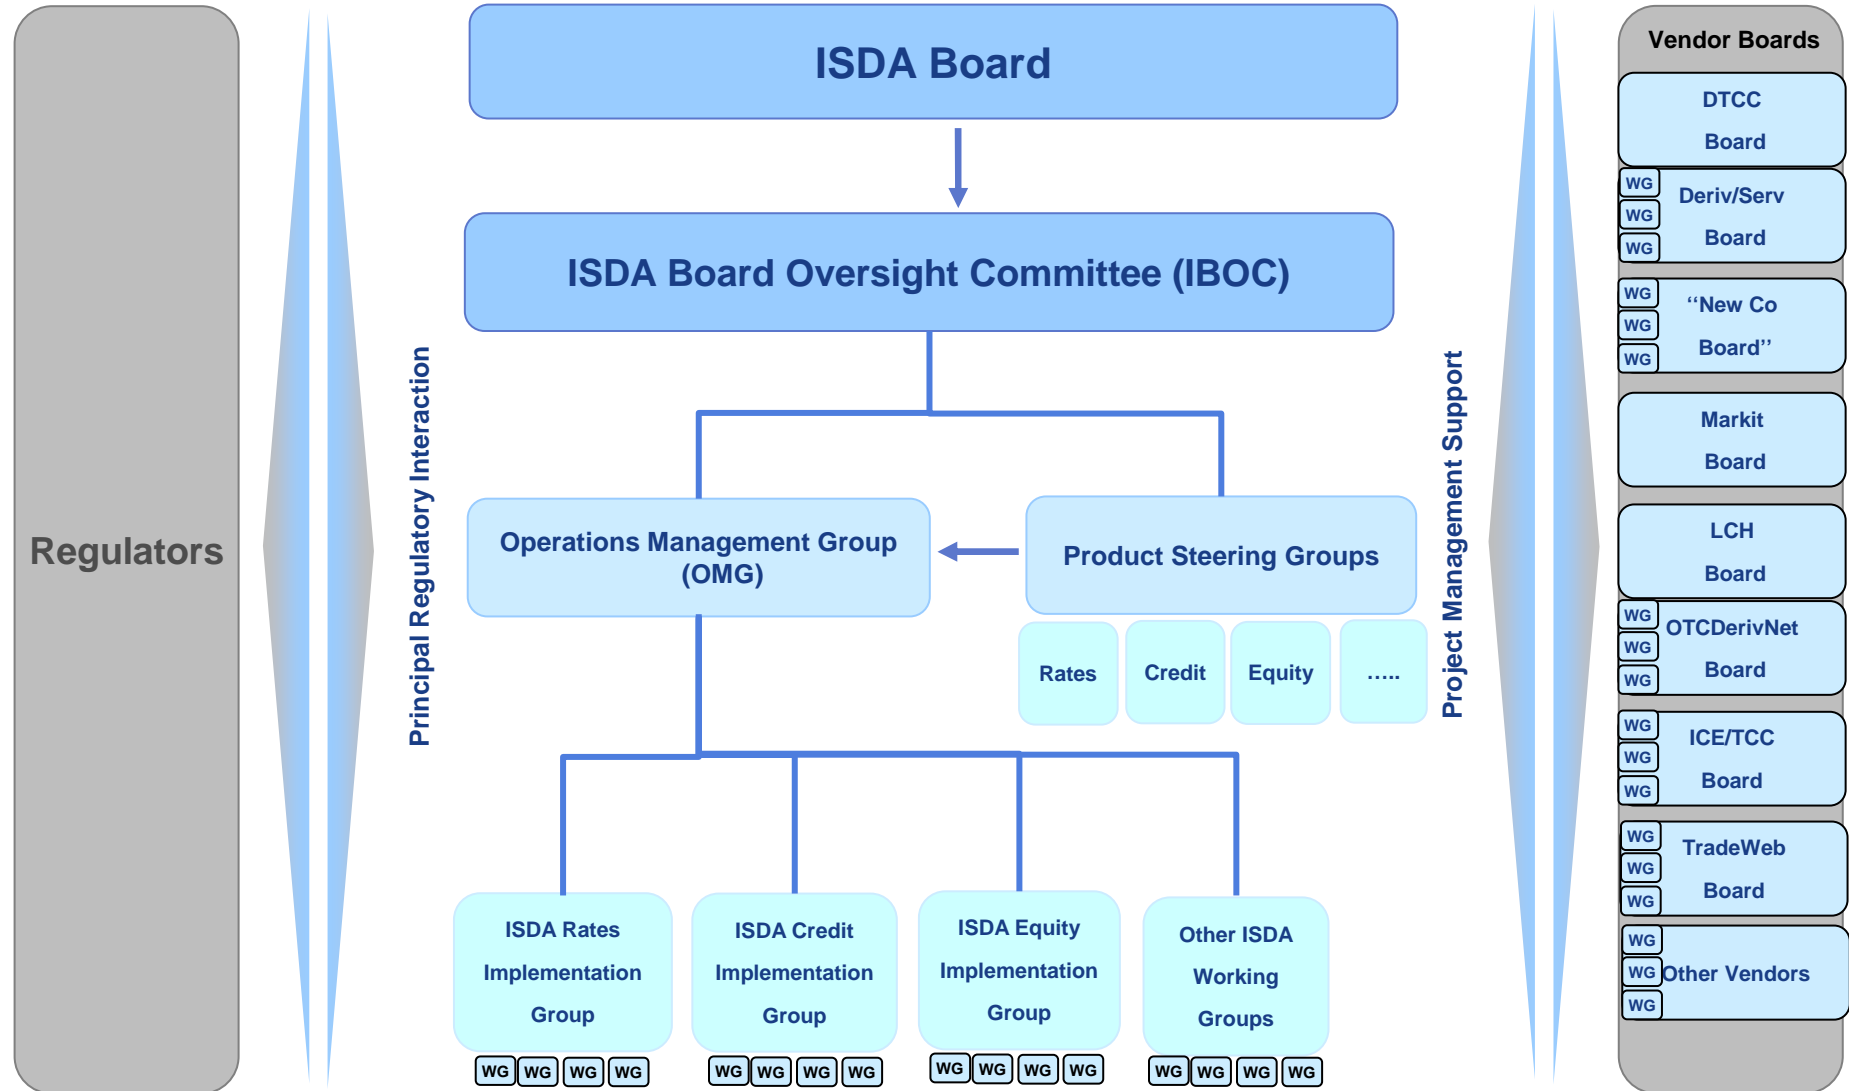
Regulators

Principal Regulatory Interaction

ISDA Board

ISDA Board Oversight Committee (IBOC)

Operations Management Group (OMG)

Product Steering Groups

Rates

Credit

Equity

.....

ISDA Rates Implementation Group

WG WG WG WG

ISDA Credit Implementation Group

WG WG WG WG

ISDA Equity Implementation Group

WG WG WG WG

Other ISDA Working Groups

WG WG WG WG

Project Management Support

Vendor Boards

DTCC Board

WG WG WG Deriv/Serv Board

WG WG WG "New Co Board"

Markit Board

LCH Board

WG WG WG OTCDerivNet Board

WG WG WG ICE/TCC Board

WG WG WG TradeWeb Board

WG WG WG Other Vendors